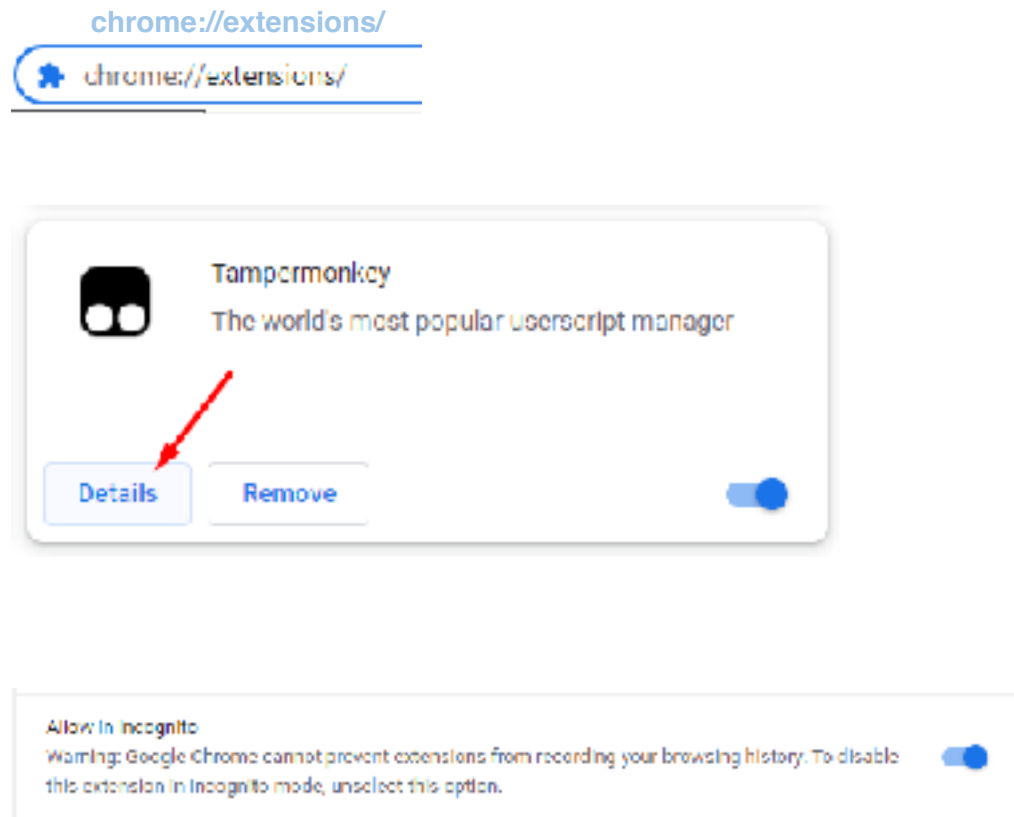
chrome://extensions/

chrome://extensions/

Tampermonkey

The world's most popular userscript manager

Details

Remove

Allow in Incognito

Warning: Google Chrome cannot prevent extensions from recording your browsing history. To disable this extension in Incognito mode, unselect this option.